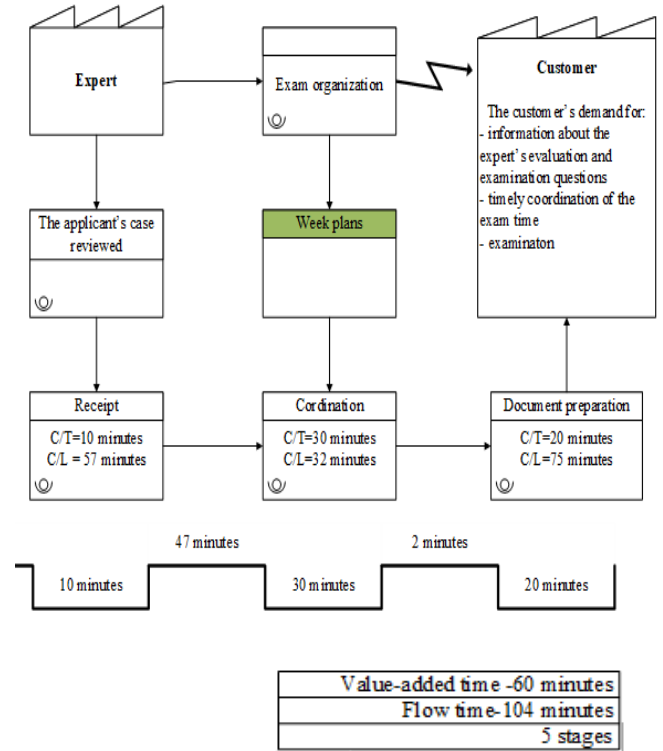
Expert

Exam organization

Customer

The customer's demand for:
- information about the expert's evaluation and examination questions
- timely coordination of the exam time
- examinaton

The applicant's case reviewed

Week plans

Receipt
C/T=10 minutes
C/L = 57 minutes

Cordination
C/T=30 minutes
C/L=32 minutes

Document preparation
C/T=20 minutes
C/L=75 minutes

47 minutes

2 minutes

10 minutes

30 minutes

20 minutes

| Value-added time -60 minutes |
|---|
| Flow time-104 minutes |
| 5 stages |